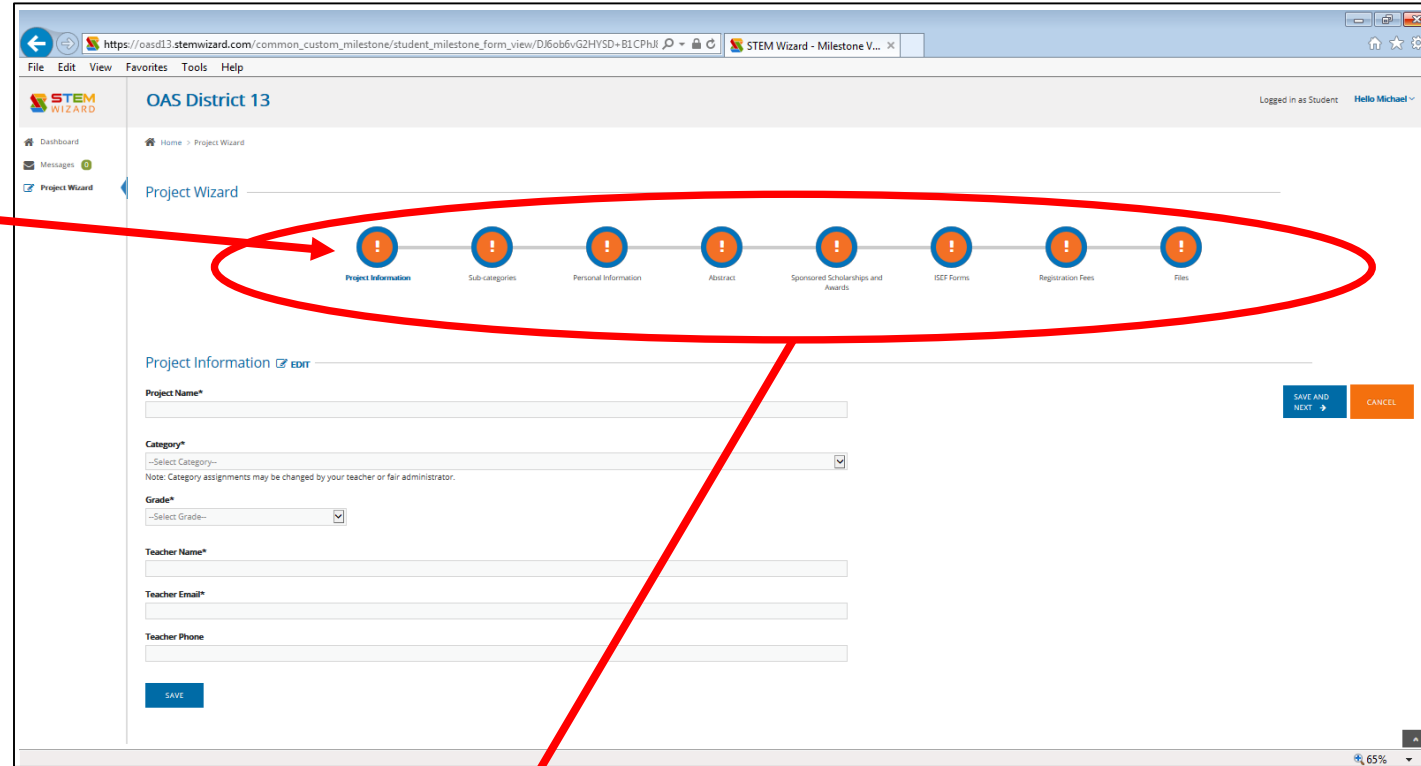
https://oasd13.stemwizard.com/common_custom_milestone/student_milestone_form_view/DJ6ob6vG2HYSD+B1CPhJ

STEM Wizard - Milestone V... ×

File Edit View Favorites Tools Help

STEM WIZARD

OAS District 13

Logged in as Student Hello Michael

Dashboard
Messages 0
Project Wizard

Home > Project Wizard

Project Wizard

!
Project Information

!
Sub-categories

!
Personal Information

!
Abstract

!
Sponsored Scholarships and Awards

!
ISEF Forms

!
Registration Fees

!
Files

Project Information EDIT

Project Name*

Category*
--Select Category--
Note: Category assignments may be changed by your teacher or fair administrator.

Grade*
--Select Grade--

Teacher Name*

Teacher Email*

Teacher Phone

SAVE

SAVE AND NEXT

CANCEL

65%